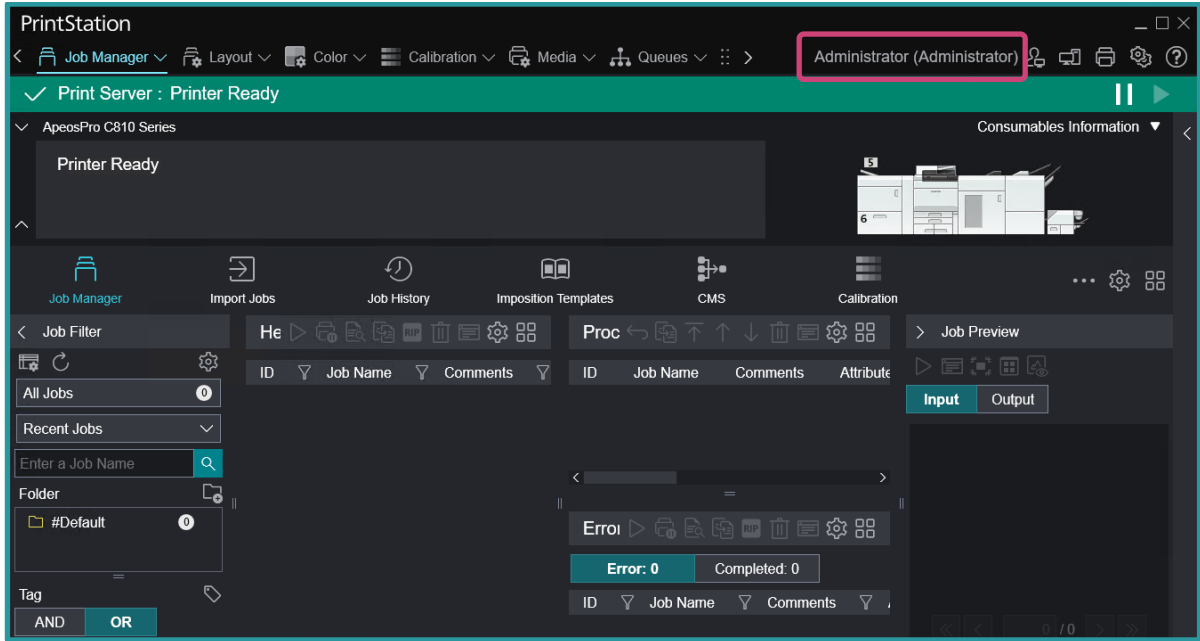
PrintStation

Job Manager Layout Color Calibration Media Queues

Administrator (Administrator)

Print Server : Printer Ready

ApeosPro C810 Series

Consumables Information

Printer Ready

5

6

Job Manager

Import Jobs

Job History

Imposition Templates

CMS

Calibration

Job Filter

All Jobs 0

Recent Jobs

Enter a Job Name

Folder

#Default 0

Tag

AND OR

He

| ID | Job Name | Comments |
|---|---|---|

Proc

| ID | Job Name | Comments | Attribute |
|---|---|---|---|

Erro

Error: 0 Completed: 0

| ID | Job Name | Comments |
|---|---|---|

Job Preview

Input Output

0 / 0